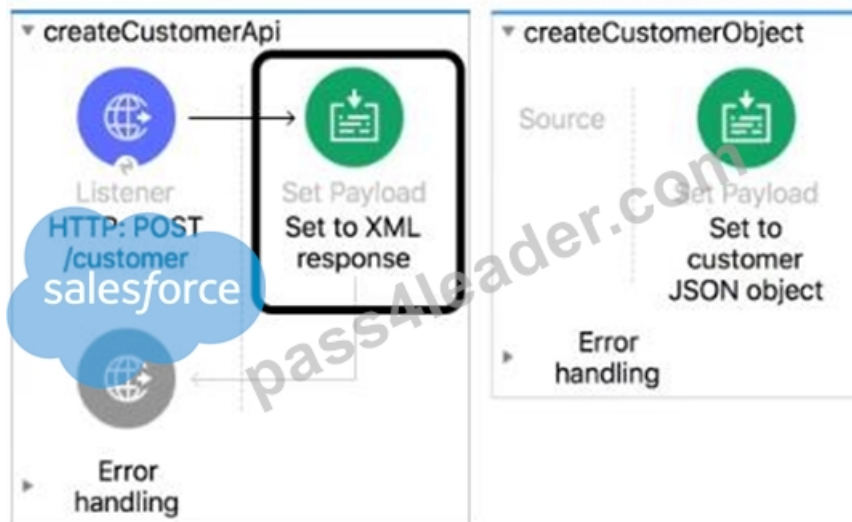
createCustomerApi

Listener
HTTP: POST
/customer
salesforce

Set Payload
Set to XML
response

Error
handling

createCustomerObject

Source

Set Payload
Set to
customer
JSON object

Error
handling

pass4leader.com